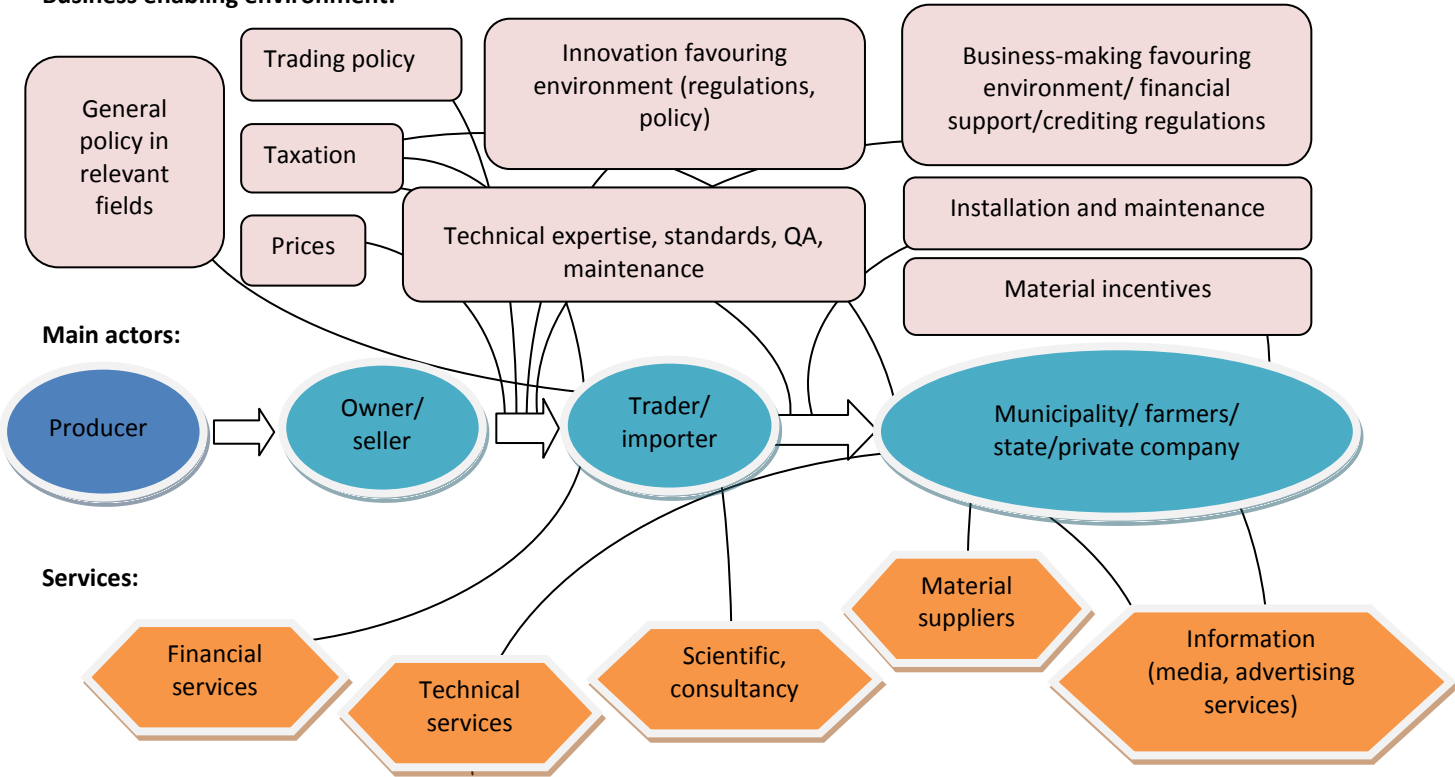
Business enabling environment:

General policy in relevant fields

Trading policy

Taxation

Prices

Innovation favouring environment (regulations, policy)

Business-making favouring environment/ financial support/crediting regulations

Technical expertise, standards, QA, maintenance

Installation and maintenance

Material incentives

Main actors:

Producer

Owner/ seller

Trader/ importer

Municipality/ farmers/ state/private company

Services:

Financial services

Technical services

Scientific, consultancy

Material suppliers

Information (media, advertising services)